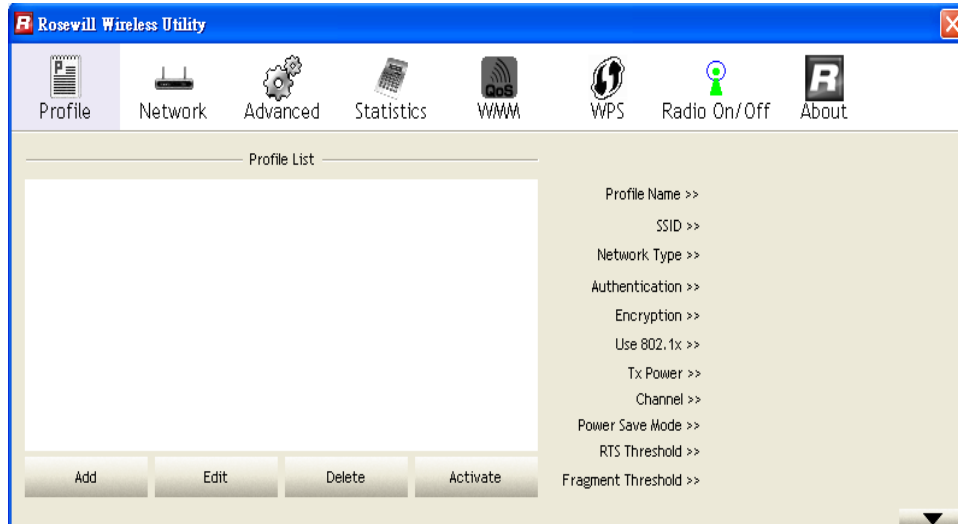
Rosewill Wireless Utility

Profile Network Advanced Statistics QoS WMM WPS Radio On/Off About

Profile List

Profile Name >>
SSID >>
Network Type >>
Authentication >>
Encryption >>
Use 802.1x >>
Tx Power >>
Channel >>
Power Save Mode >>
RTS Threshold >>
Fragment Threshold >>

Add Edit Delete Activate